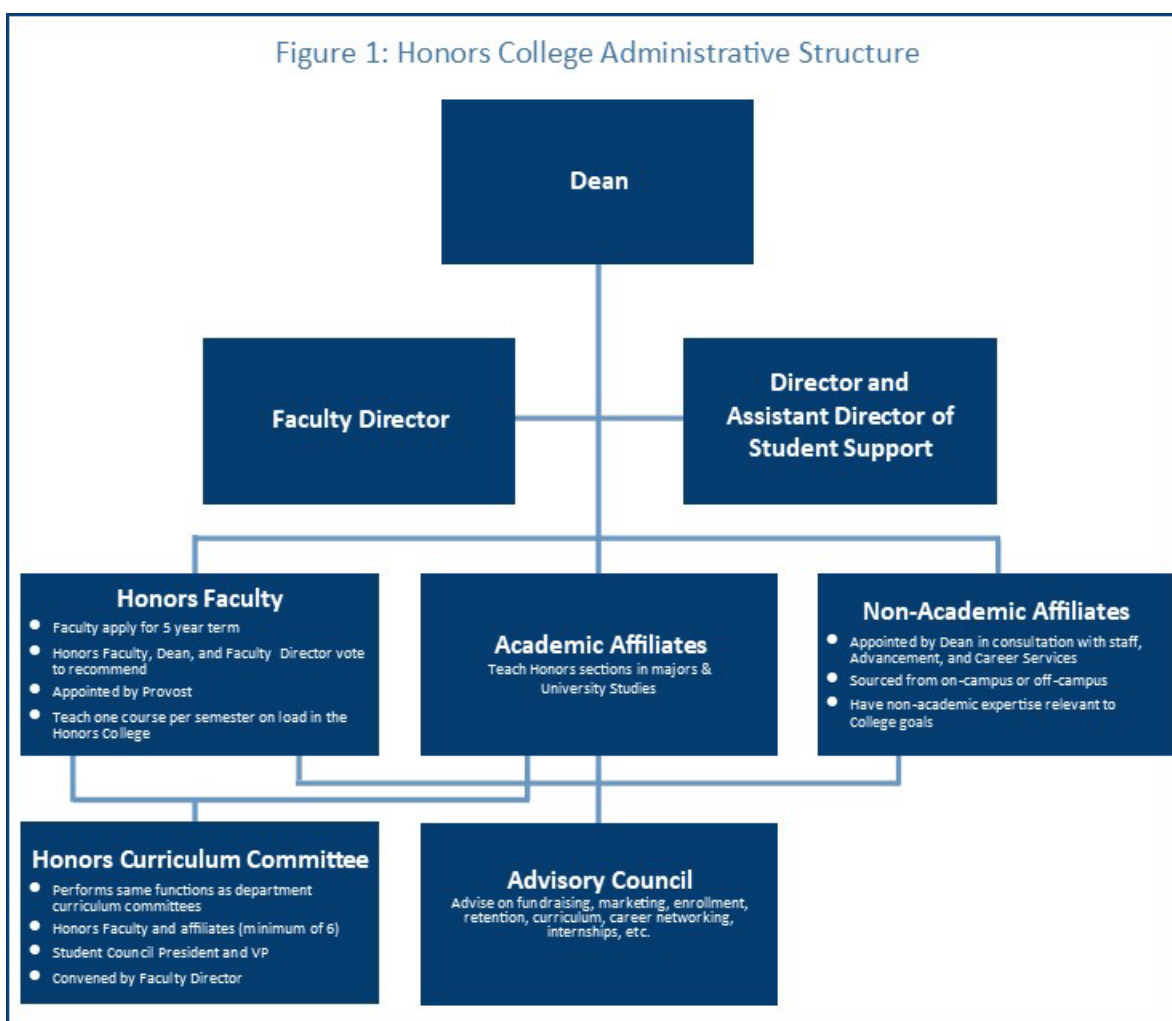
Figure 1: Honors College Administrative Structure

Dean

Faculty Director

Director and Assistant Director of Student Support

Honors Faculty
- Faculty apply for 5 year term
- Honors Faculty, Dean, and Faculty Director vote to recommend
- Appointed by Provost
- Teach one course per semester on load in the Honors College

Academic Affiliates
Teach Honors sections in majors & University Studies

Non-Academic Affiliates
- Appointed by Dean in consultation with staff, Advancement, and Career Services
- Sourced from on-campus or off-campus
- Have non-academic expertise relevant to College goals

Honors Curriculum Committee
- Performs same functions as department curriculum committees
- Honors Faculty and affiliates (minimum of 6)
- Student Council President and VP
- Convened by Faculty Director

Advisory Council
Advise on fundraising, marketing, enrollment, retention, curriculum, career networking, internships, etc.